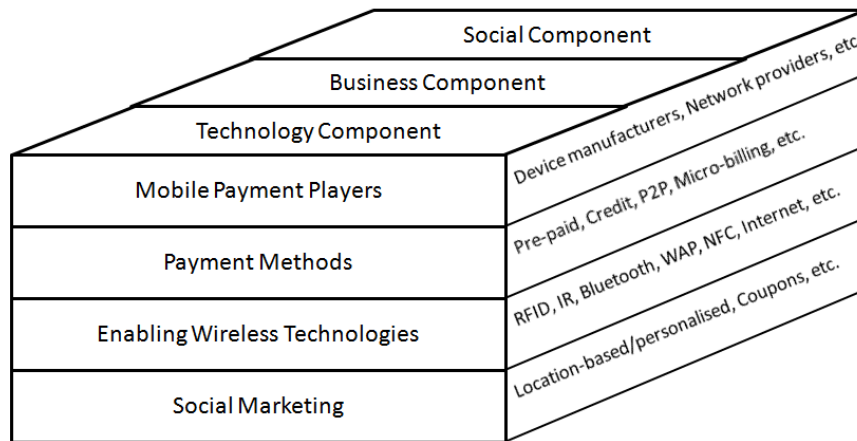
Social Component

Business Component

Technology Component

Mobile Payment Players

Device manufacturers, Network providers, etc

Payment Methods

Pre-paid, Credit, P2P, Micro-billing, etc.

Enabling Wireless Technologies

RFID, IR, Bluetooth, WAP, NFC, Internet, etc.

Social Marketing

Location-based/personalised, Coupons, etc.